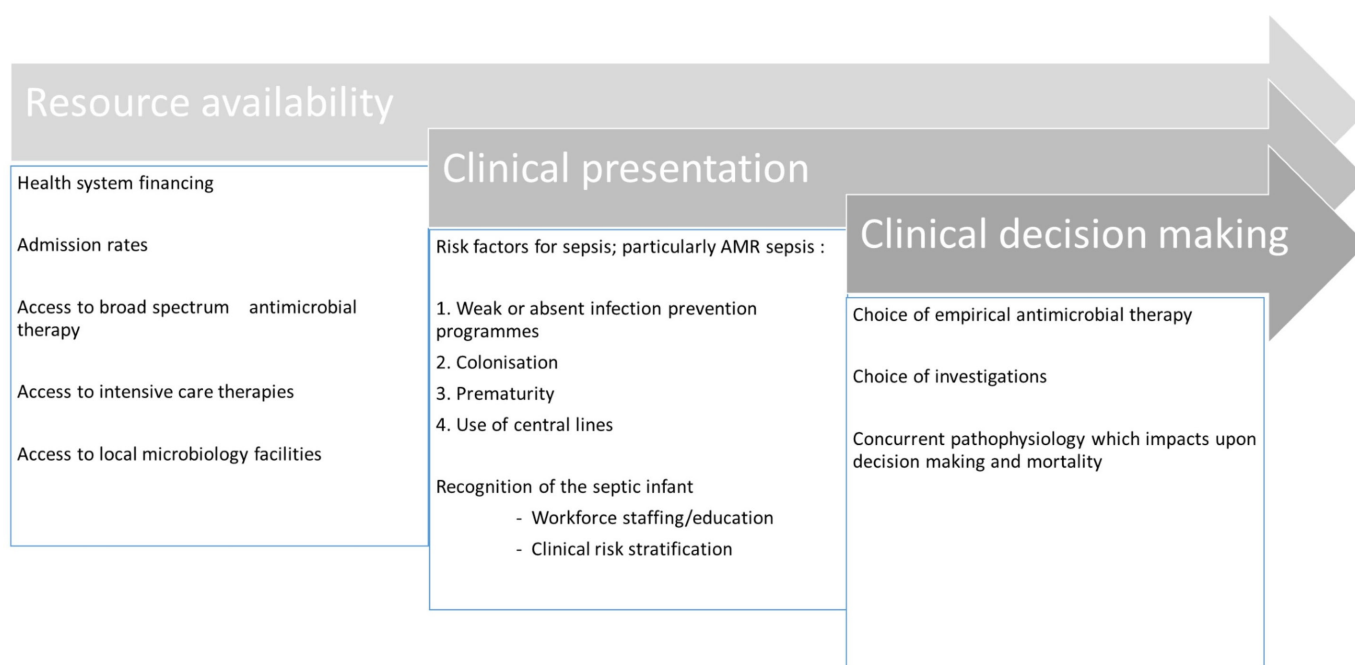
Resource availability

Health system financing

Admission rates

Access to broad spectrum antimicrobial therapy

Access to intensive care therapies

Access to local microbiology facilities

Clinical presentation

Risk factors for sepsis; particularly AMR sepsis :

1. Weak or absent infection prevention programmes
2. Colonisation
3. Prematurity
4. Use of central lines

Recognition of the septic infant
- Workforce staffing/education
- Clinical risk stratification

Clinical decision making

Choice of empirical antimicrobial therapy

Choice of investigations

Concurrent pathophysiology which impacts upon decision making and mortality